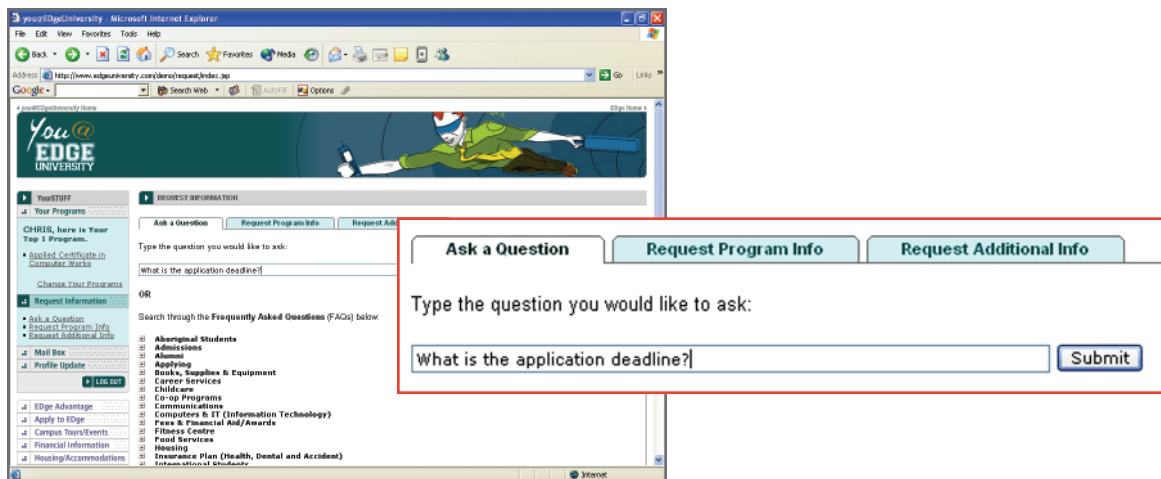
youEDgeUniversity - Microsoft Internet Explorer

File Edit View Favorites Tools Help

Back Search Favorites Media

Address http://www.edgeuniversity.com/demo/request/index.jsp Go Links

Google Search Web AutoFill Options

youEDgeUniversity Home EDge Home

You@ EDGE UNIVERSITY

YourSTUFF

Your Programs

CHRIS, here is Your Top 1 Program.

Applied Certificate in Computer Works

Change Your Programs

Request Information

Ask a Question
Request Program Info
Request Additional Info

Mail Box

Profile Update

LOG OUT

EDge Advantage
Apply to EDge
Campus Tours/Events
Financial Information
Housing/Accommodations

REQUEST INFORMATION

Ask a Question | Request Program Info | Request Add

Type the question you would like to ask:

What is the application deadline?

OR

Search through the Frequently Asked Questions (FAQs) below:

Aboriginal Students
Admissions
Alumni
Applying
Books, Supplies & Equipment
Career Services
Childcare
Co-op Programs
Communications
Computers & IT (Information Technology)
Fees & Financial Aid/Awards
Fitness Centre
Food Services
Housing
Insurance Plan (Health, Dental and Accident)
International Students

Internet

Ask a Question | Request Program Info | Request Additional Info

Type the question you would like to ask:

What is the application deadline?

Submit